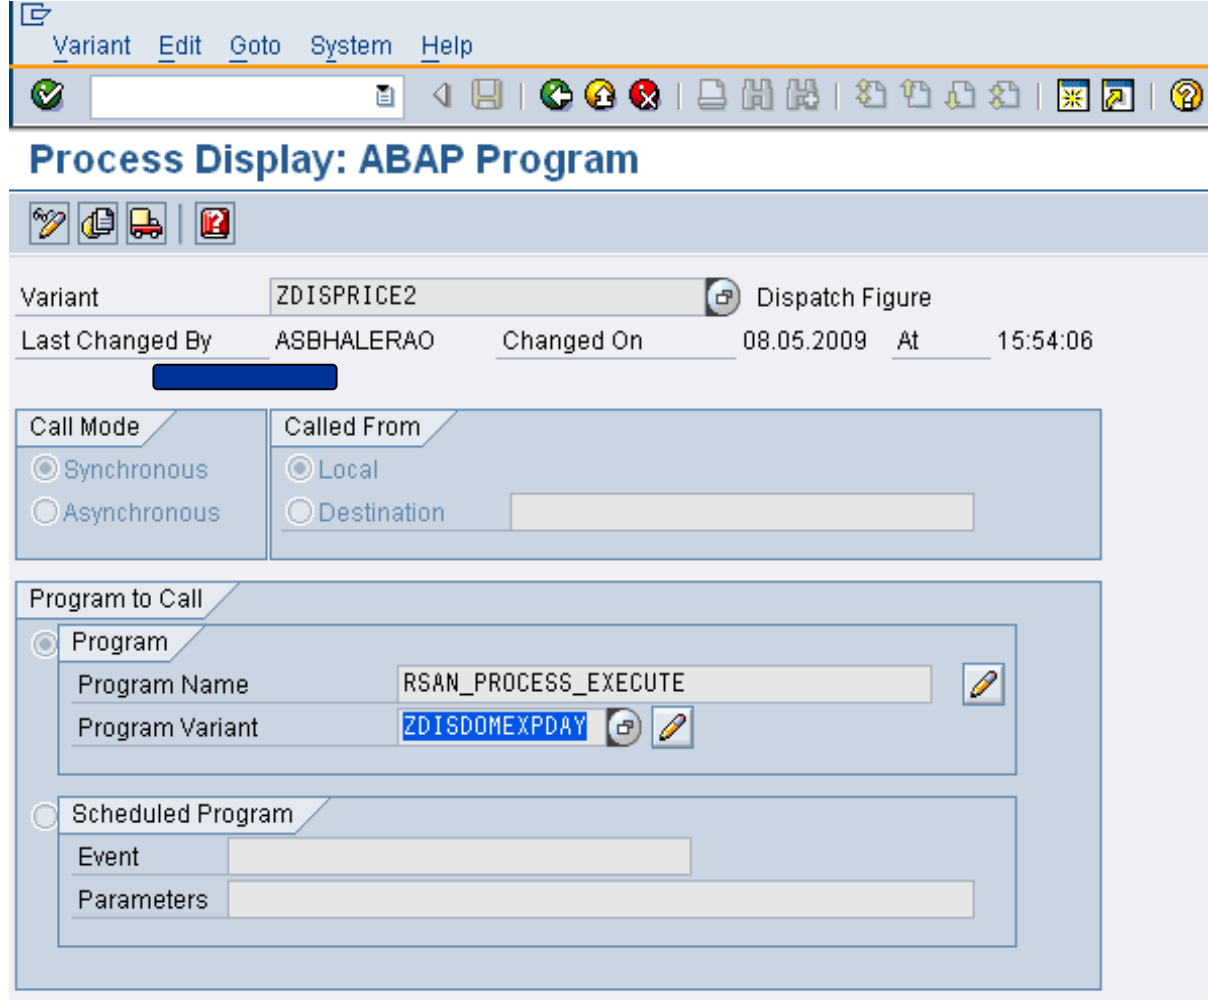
Variant Edit Goto System Help

Process Display: ABAP Program

Variant ZDISPRICE2 Dispatch Figure
Last Changed By ASBHALERAO Changed On 08.05.2009 At 15:54:06

Call Mode
Synchronous
Asynchronous

Called From
Local
Destination

Program to Call
Program
Program Name RSAN_PROCESS_EXECUTE
Program Variant ZDISDOMEXPDAY

Scheduled Program
Event
Parameters